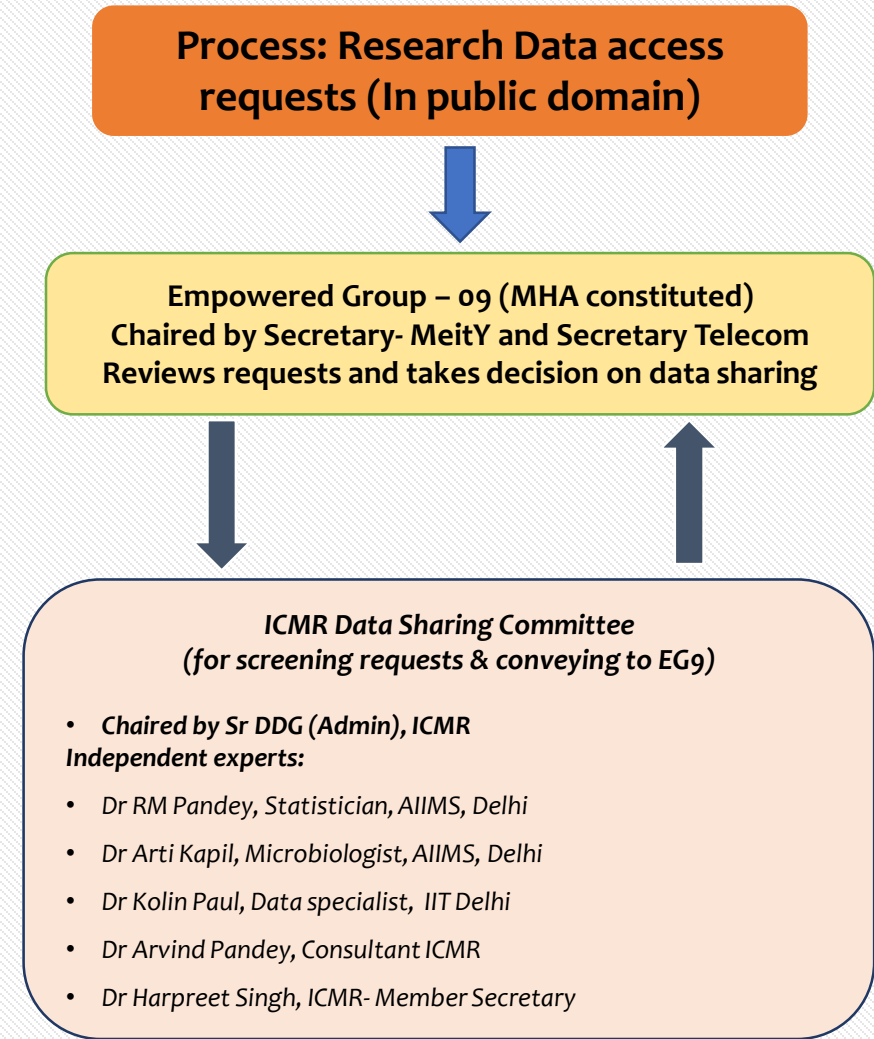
Process: Research Data access requests (In public domain)

Empowered Group – 09 (MHA constituted)
Chaired by Secretary- MeitY and Secretary Telecom
Reviews requests and takes decision on data sharing

ICMR Data Sharing Committee
(for screening requests & conveying to EG9)

- Chaired by Sr DDG (Admin), ICMR
Independent experts:

- Dr RM Pandey, Statistician, AIIMS, Delhi
- Dr Arti Kapil, Microbiologist, AIIMS, Delhi
- Dr Kolin Paul, Data specialist, IIT Delhi
- Dr Arvind Pandey, Consultant ICMR
- Dr Harpreet Singh, ICMR- Member Secretary